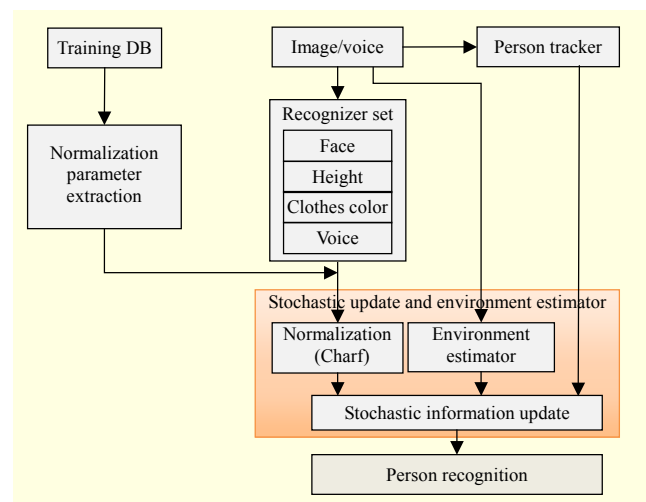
Training DB

Image/voice

Person tracker

Recognizer set

Face

Height

Clothes color

Voice

Normalization parameter extraction

Stochastic update and environment estimator

Normalization (Charf)

Environment estimator

Stochastic information update

Person recognition